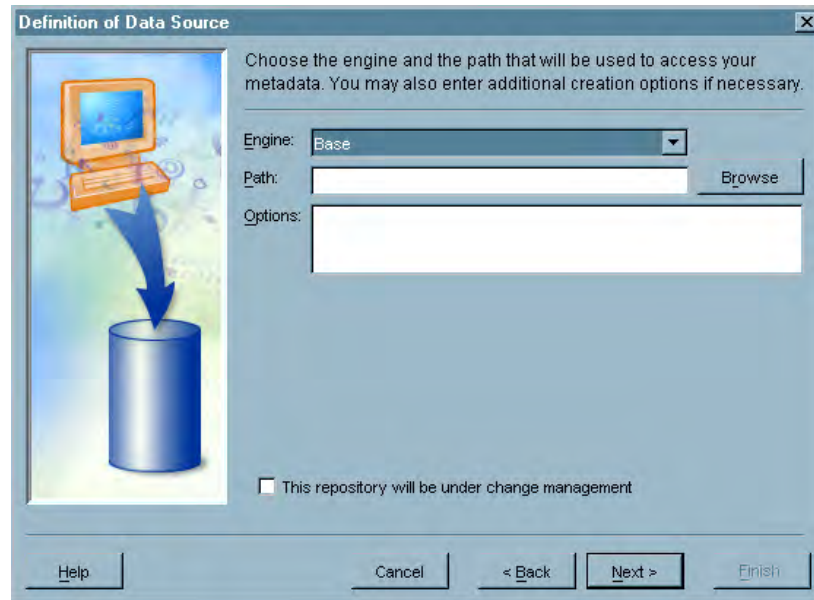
Definition of Data Source

Choose the engine and the path that will be used to access your metadata. You may also enter additional creation options if necessary.

Engine: Base

Path:

Browse

Options:

This repository will be under change management

Help

Cancel

< Back

Next >

Finish